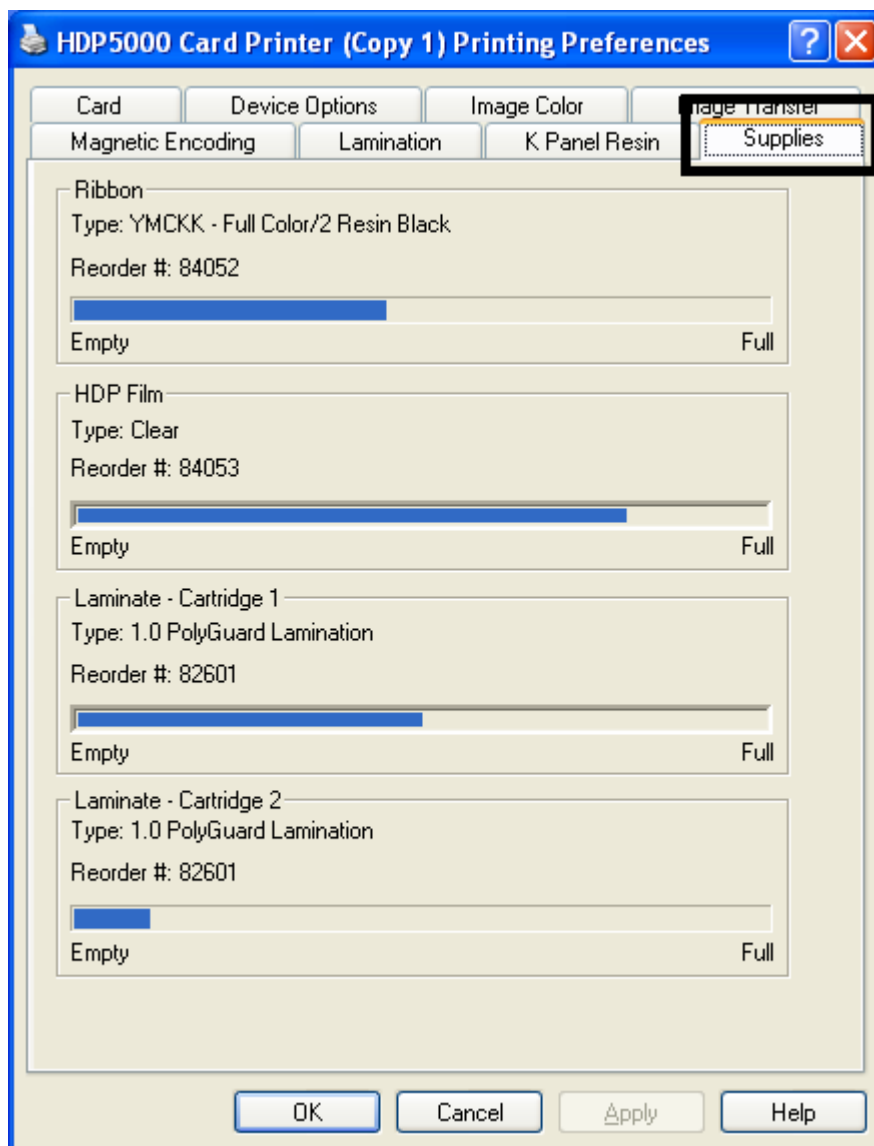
HDP5000 Card Printer (Copy 1) Printing Preferences

?

Card | Device Options | Image Color | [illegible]age Transfer

Magnetic Encoding | Lamination | K Panel Resin | Supplies

Ribbon
Type: YMCKK - Full Color/2 Resin Black
Reorder #: 84052
Empty
Full

HDP Film
Type: Clear
Reorder #: 84053
Empty
Full

Laminate - Cartridge 1
Type: 1.0 PolyGuard Lamination
Reorder #: 82601
Empty
Full

Laminate - Cartridge 2
Type: 1.0 PolyGuard Lamination
Reorder #: 82601
Empty
Full

OK
Cancel
Apply
Help